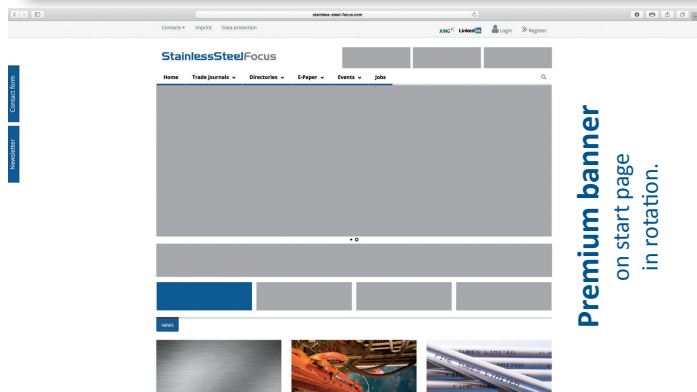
stainless-steel-focus.com

Contacts ▾ Imprint Data protection

XING LinkedIn Login Register

StainlessSteelFocus

Home Trade journals ⌄ Directories ⌄ E-Paper ⌄ Events ⌄ Jobs

Contact form

Newsletter

NEWS

Premium banner on start page in rotation.